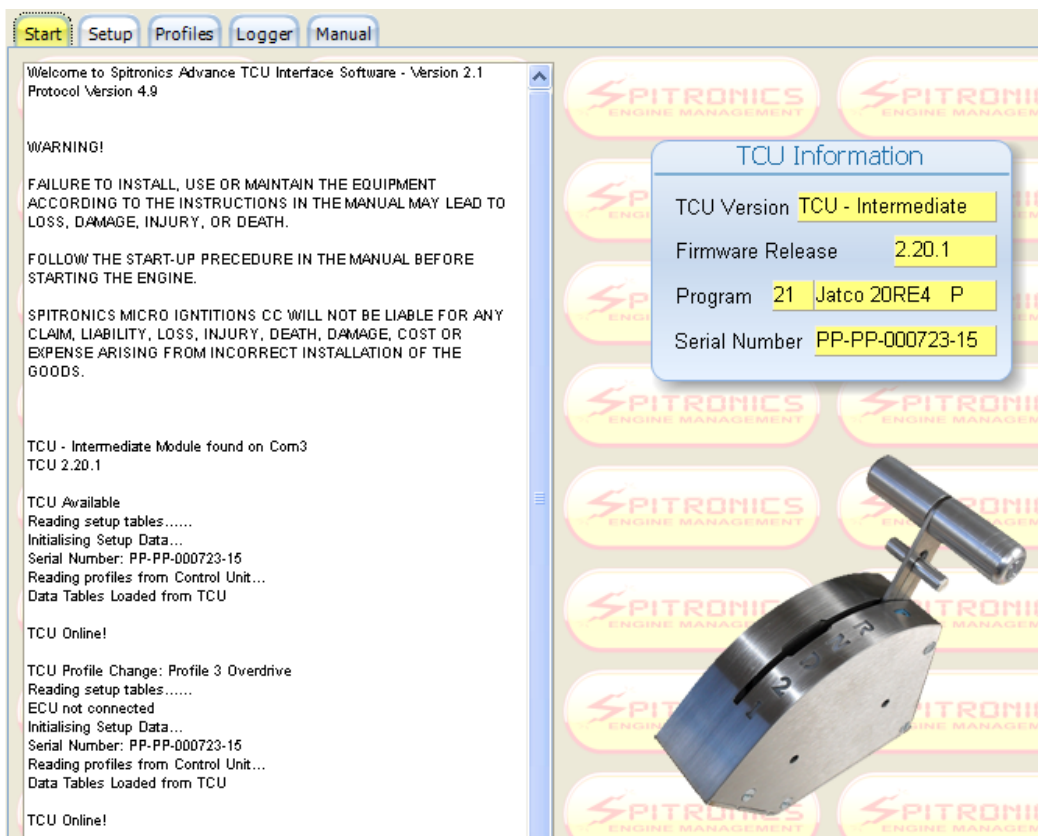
Start Setup Profiles Logger Manual

Welcome to Spitronics Advance TCU Interface Software - Version 2.1
Protocol Version 4.9

WARNING!

FAILURE TO INSTALL, USE OR MAINTAIN THE EQUIPMENT ACCORDING TO THE INSTRUCTIONS IN THE MANUAL MAY LEAD TO LOSS, DAMAGE, INJURY, OR DEATH.

FOLLOW THE START-UP PRECEDURE IN THE MANUAL BEFORE STARTING THE ENGINE.

SPITRONICS MICRO IGNTITIONS CC WILL NOT BE LIABLE FOR ANY CLAIM, LIABILITY, LOSS, INJURY, DEATH, DAMAGE, COST OR EXPENSE ARISING FROM INCORRECT INSTALLATION OF THE GOODS.

TCU - Intermediate Module found on Com3
TCU 2.20.1

TCU Available
Reading setup tables......
Initialising Setup Data...
Serial Number: PP-PP-000723-15
Reading profiles from Control Unit...
Data Tables Loaded from TCU

TCU Online!

TCU Profile Change: Profile 3 Overdrive
Reading setup tables......
ECU not connected
Initialising Setup Data...
Serial Number: PP-PP-000723-15
Reading profiles from Control Unit...
Data Tables Loaded from TCU

TCU Online!

TCU Information
TCU Version TCU - Intermediate
Firmware Release 2.20.1
Program 21 Jatco 20RE4 P
Serial Number PP-PP-000723-15

SPITRONICS ENGINE MANAGEMENT